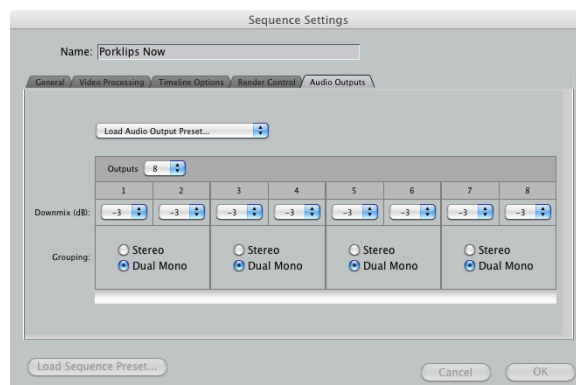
Sequence Settings

Name: Porklips Now

General | Video Processing | Timeline Options | Render Control | Audio Outputs

Load Audio Output Preset...

Outputs 8

| | 1 | 2 | 3 | 4 | 5 | 6 | 7 | 8 |
|---|---|---|---|---|---|---|---|---|
| Downmix (dB): | -3 | -3 | -3 | -3 | -3 | -3 | -3 | -3 |
| Grouping: | Stereo / Dual Mono | | Stereo / Dual Mono | | Stereo / Dual Mono | | Stereo / Dual Mono | |

Load Sequence Preset...

Cancel

OK